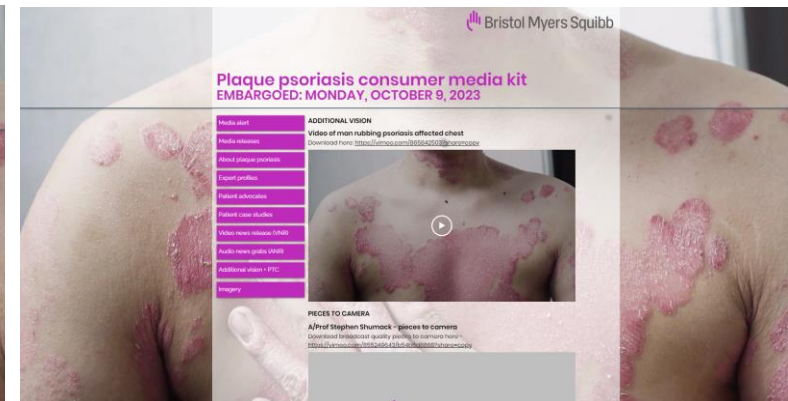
Bristol Myers Squibb

Plaque psoriasis consumer media kit
EMBARGOED: MONDAY, OCTOBER 9, 2023

Media alert
Media releases
About plaque psoriasis
Expert profiles
Patient advocates
Patient case studies
Video news release (VNR)
Audio news grabs (ANR)
Additional vision • PTC
Imagery

ADDITIONAL VISION
Video of man rubbing psoriasis affected chest
Download here: https://vimeo.com/865842503?share=copy

PIECES TO CAMERA
A/Prof Stephen Shumack - pieces to camera
Download broadcast quality pieces to camera here - https://vimeo.com/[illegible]?share=copy